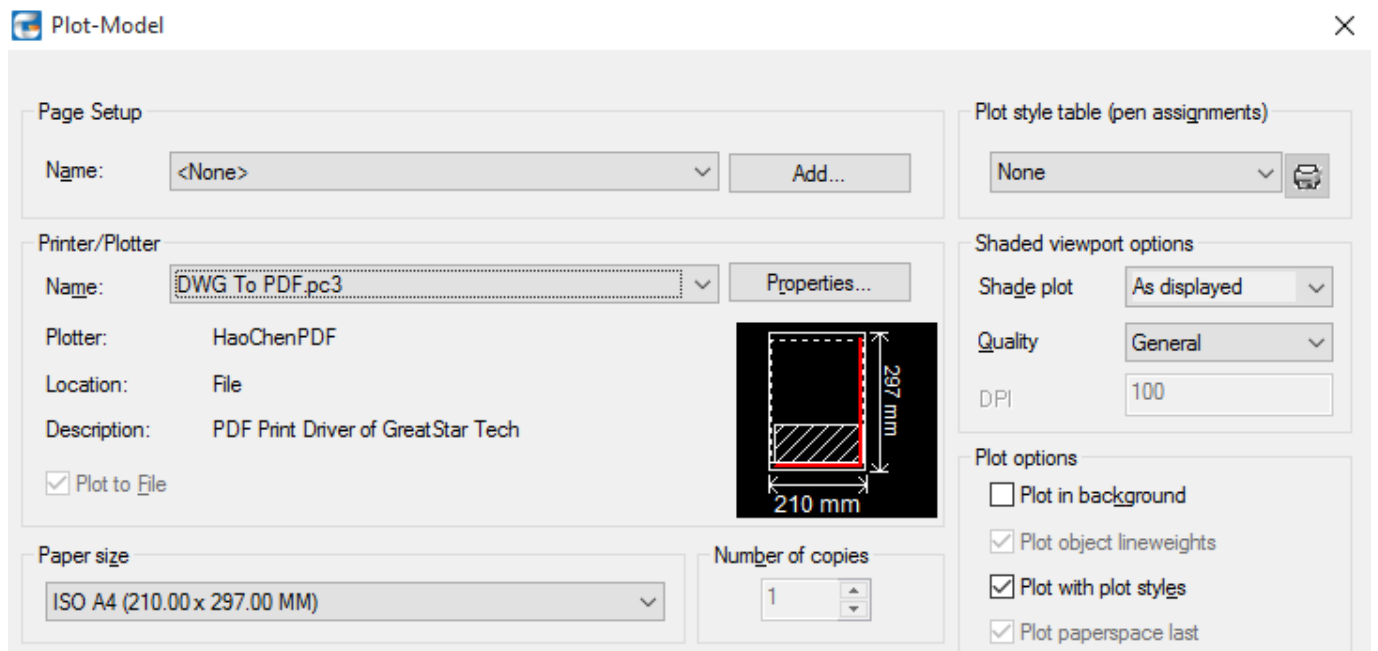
Plot-Model

Page Setup

Name: <None> Add...

Printer/Plotter

Name: DWG To PDF.pc3 Properties...

Plotter: HaoChenPDF

Location: File

Description: PDF Print Driver of GreatStar Tech

Plot to File

297 mm

210 mm

Paper size

ISO A4 (210.00 x 297.00 MM)

Number of copies

1

Plot style table (pen assignments)

None

Shaded viewport options

Shade plot As displayed

Quality General

DPI 100

Plot options

Plot in background

Plot object lineweights

Plot with plot styles

Plot paperspace last